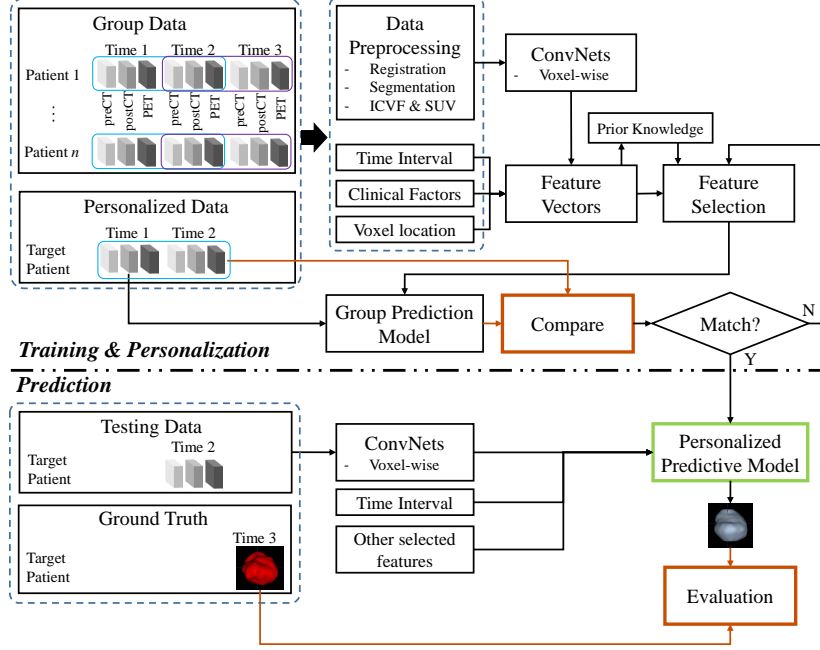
Group Data

Time 1 Time 2 Time 3

Patient 1

preCT postCT PET preCT postCT PET preCT postCT PET

⋮

Patient $n$

Personalized Data

Time 1 Time 2

Target Patient

Data Preprocessing
- Registration
- Segmentation
- ICVF & SUV

ConvNets
- Voxel-wise

Prior Knowledge

Time Interval

Clinical Factors

Voxel location

Feature Vectors

Feature Selection

Group Prediction Model

Compare

Match?

N

Y

Training & Personalization

Prediction

Testing Data

Time 2

Target Patient

Ground Truth

Time 3

Target Patient

ConvNets
- Voxel-wise

Time Interval

Other selected features

Personalized Predictive Model

Evaluation